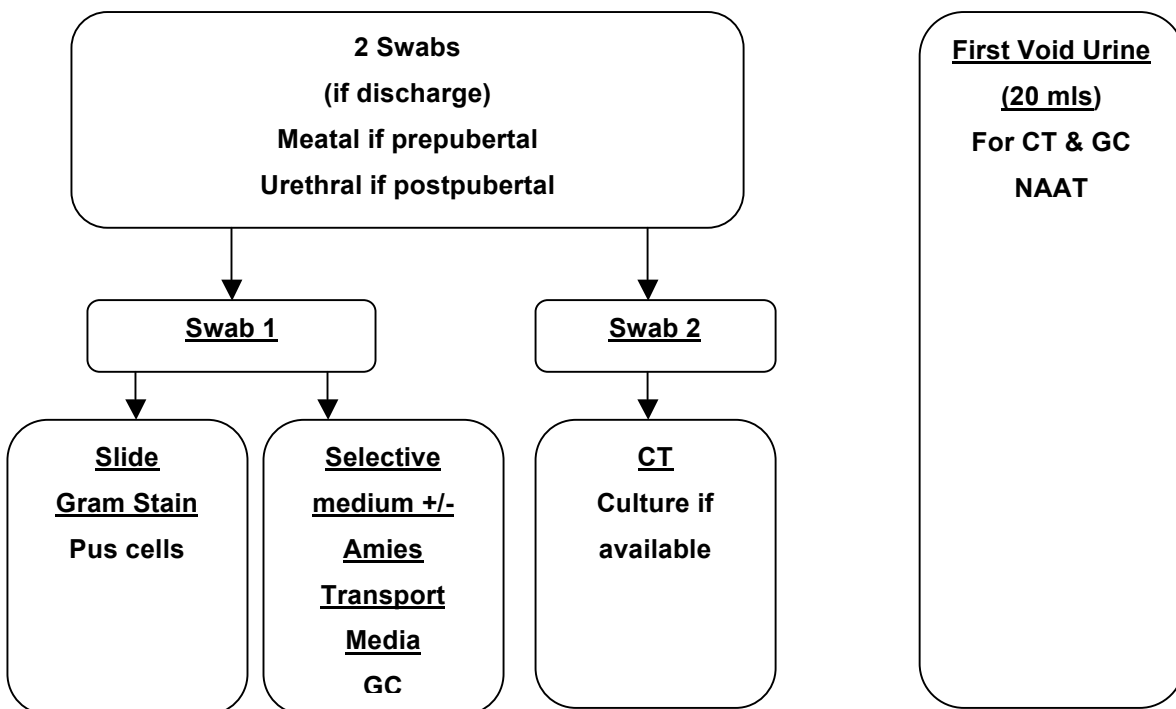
2 Swabs
(if discharge)
Meatal if prepubertal
Urethral if postpubertal

Swab 1

Slide
Gram Stain
Pus cells

Selective medium +/- Amies Transport Media
GC

Swab 2

CT
Culture if available

First Void Urine
(20 mls)
For CT & GC
NAAT